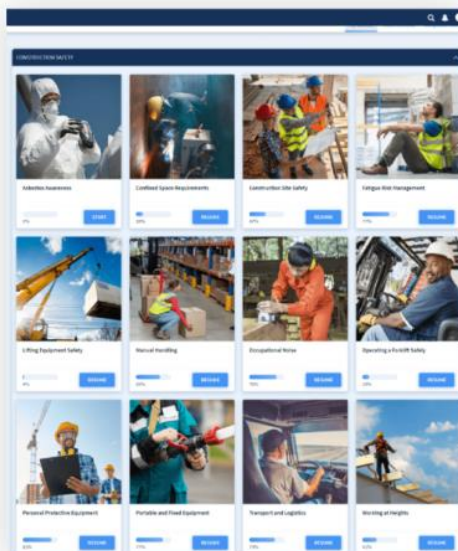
CONSTRUCTION SAFETY

Asbestos Awareness
0%
START

Confined Space Requirements
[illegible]
RESUME

Construction Site Safety
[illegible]
RESUME

Fatigue Risk Management
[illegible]
RESUME

Lifting Equipment Safety
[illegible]
RESUME

Manual Handling
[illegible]
RESUME

Occupational Noise
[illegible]
RESUME

Operating a Forklift Safely
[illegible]
RESUME

Personal Protective Equipment
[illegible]
RESUME

Portable and Fixed Equipment
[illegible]
RESUME

Transport and Logistics
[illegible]
RESUME

Working at Heights
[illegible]
RESUME